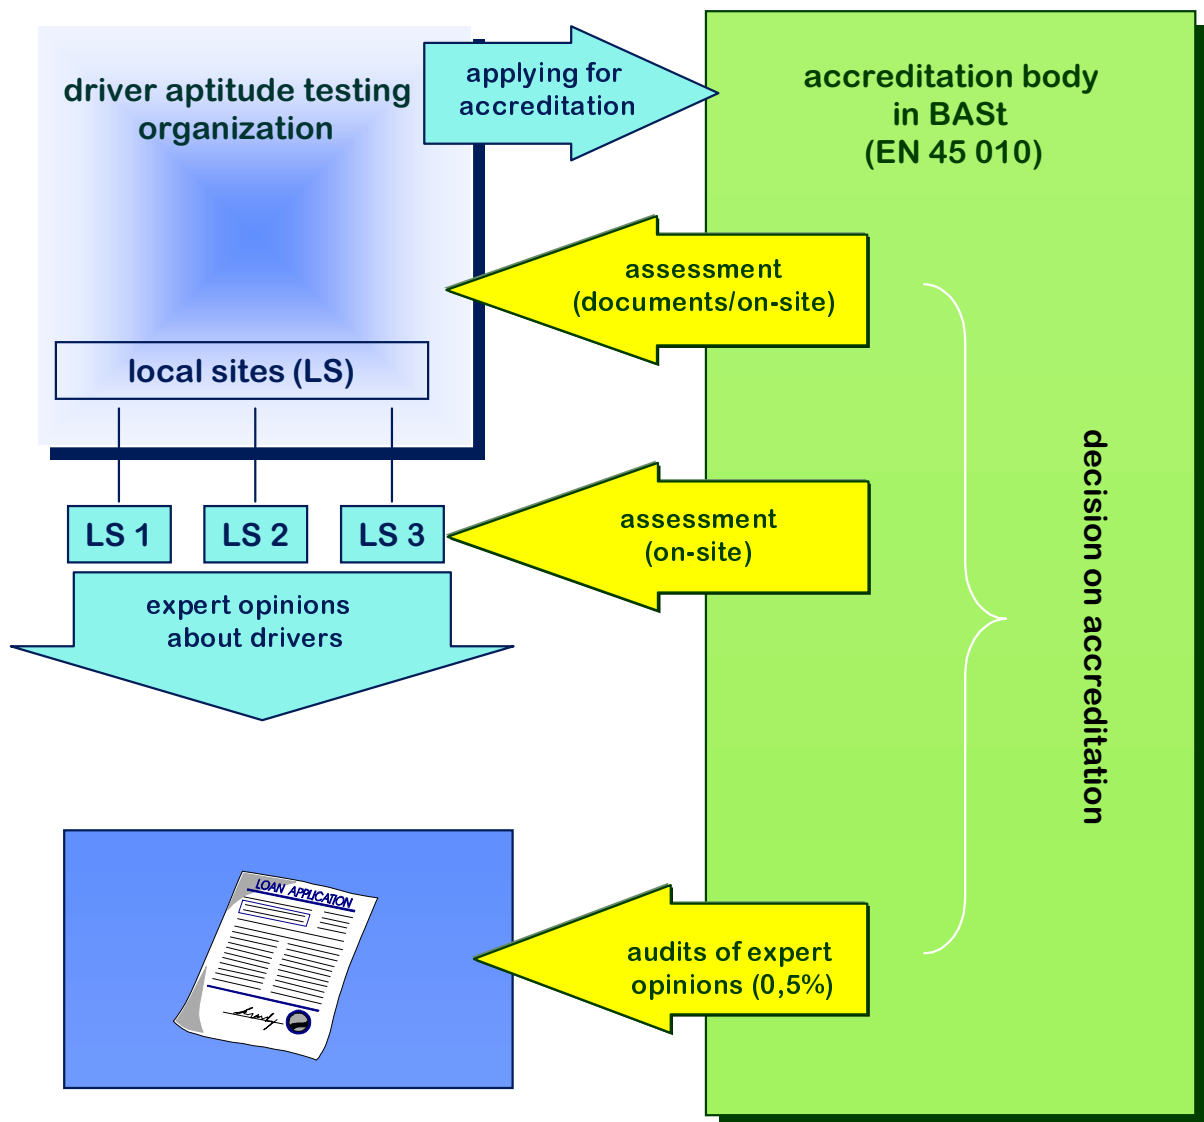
driver aptitude testing organization

applying for accreditation

accreditation body in BASt (EN 45 010)

assessment (documents/on-site)

local sites (LS)

LS 1

LS 2

LS 3

assessment (on-site)

decision on accreditation

expert opinions about drivers

LOAN APPLICATION

audits of expert opinions (0,5%)